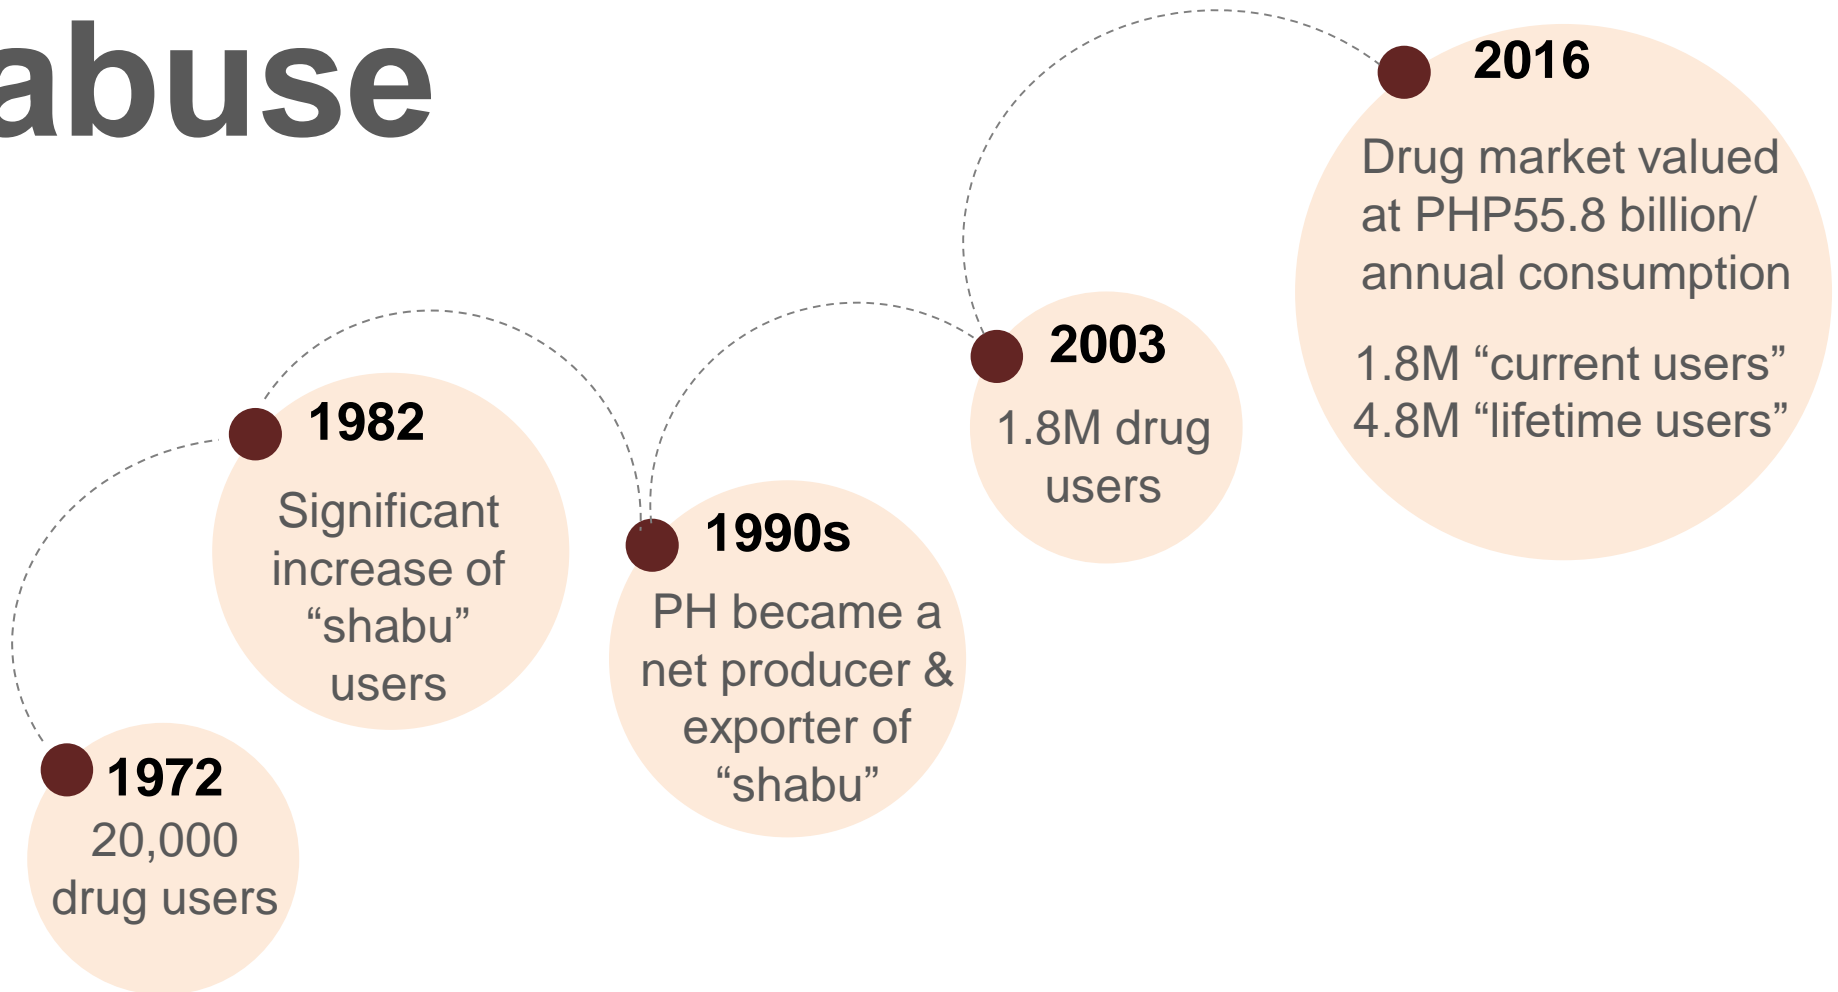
abuse

1972
20,000 drug users

1982
Significant increase of “shabu” users

1990s
PH became a net producer & exporter of “shabu”

2003
1.8M drug users

2016
Drug market valued at PHP55.8 billion/ annual consumption

1.8M “current users”
4.8M “lifetime users”